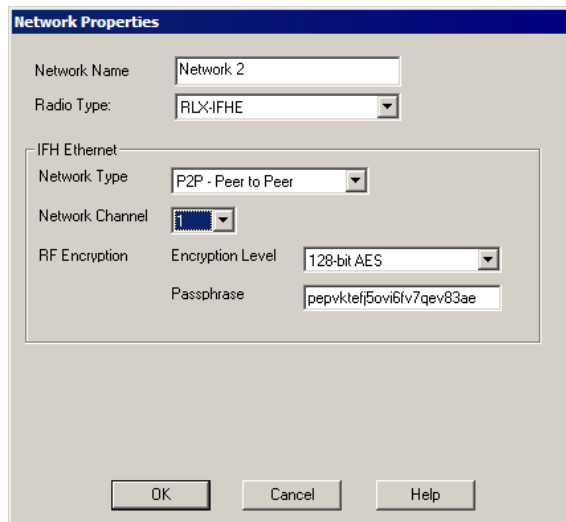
Network Properties

Network Name Network 2

Radio Type: RLX-IFHE

IFH Ethernet

Network Type P2P - Peer to Peer

Network Channel 1

RF Encryption Encryption Level 128-bit AES

Passphrase pepvktefj5ovi6fv7qev83ae

OK Cancel Help